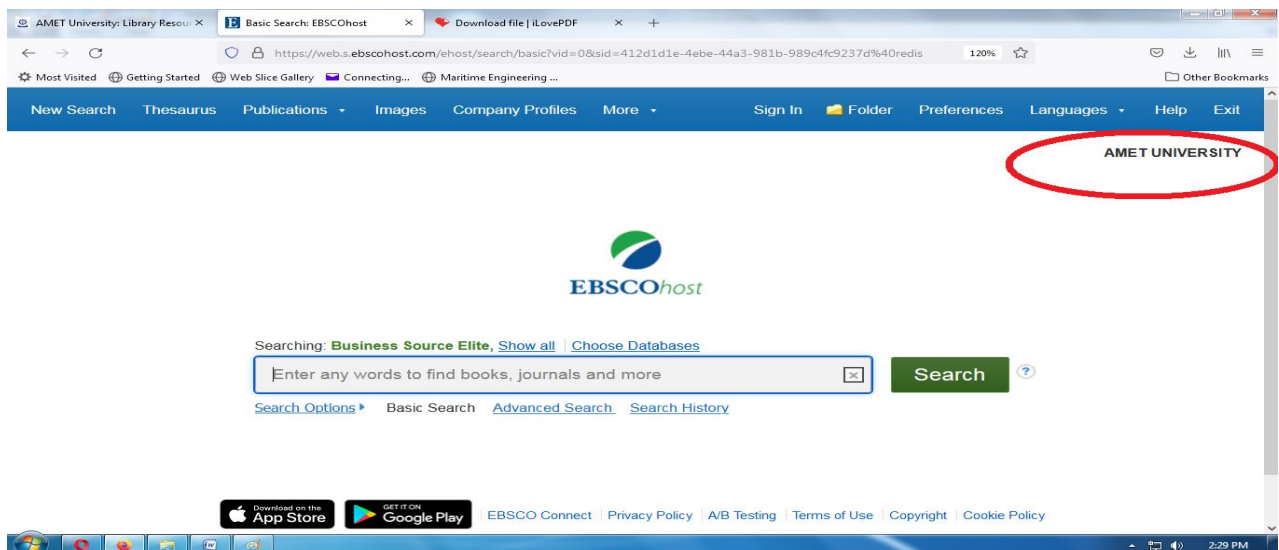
AMET University: Library Resour ×
Basic Search: EBSCOhost ×
Download file | iLovePDF ×
+

https://web.s.ebscohost.com/ehost/search/basic?vid=0&sid=412d1d1e-4ebe-44a3-981b-989c4fc9237d%40redis
120%

Most Visited Getting Started Web Slice Gallery Connecting... Maritime Engineering ...
Other Bookmarks

New Search Thesaurus Publications Images Company Profiles More Sign In Folder Preferences Languages Help Exit

AMET UNIVERSITY

EBSCOhost

Searching: Business Source Elite, Show all | Choose Databases

Enter any words to find books, journals and more
Search

Search Options Basic Search Advanced Search Search History

Download on the App Store
GET IT ON Google Play
EBSCO Connect | Privacy Policy | A/B Testing | Terms of Use | Copyright | Cookie Policy

2:29 PM